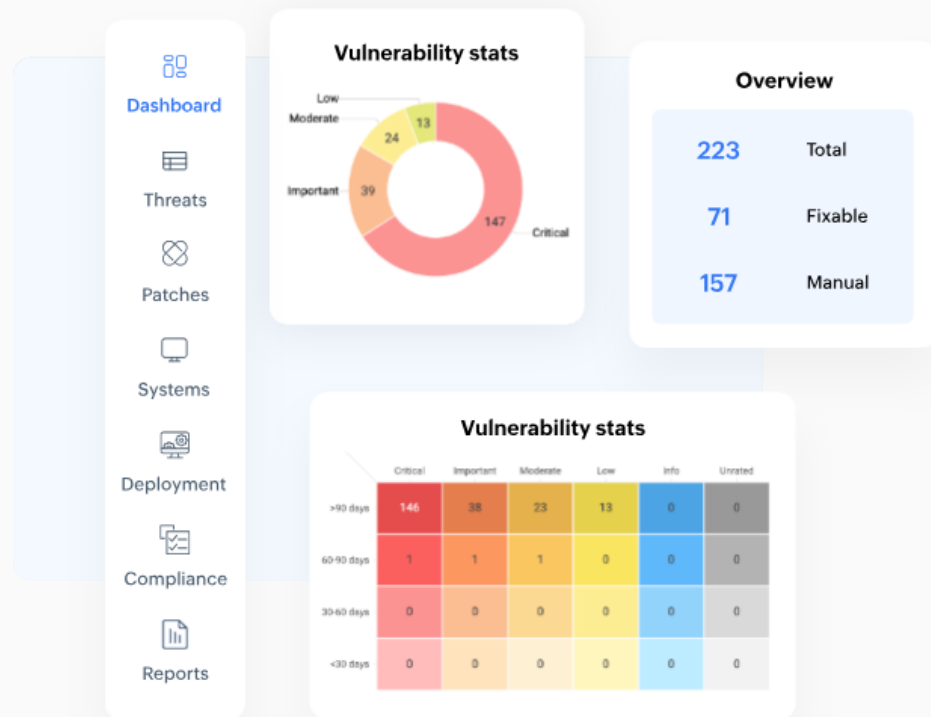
Dashboard

Threats

Patches

Systems

Deployment

Compliance

Reports

Vulnerability stats

Low
Moderate
Important
Critical
13
24
39
147

Overview

| 223 | Total |
|---|---|
| 71 | Fixable |
| 157 | Manual |

Vulnerability stats

| | Critical | Important | Moderate | Low | Info | Unrated |
|---|---|---|---|---|---|---|
| >90 days | 146 | 38 | 23 | 13 | 0 | 0 |
| 60-90 days | 1 | 1 | 1 | 0 | 0 | 0 |
| 30-60 days | 0 | 0 | 0 | 0 | 0 | 0 |
| <30 days | 0 | 0 | 0 | 0 | 0 | 0 |